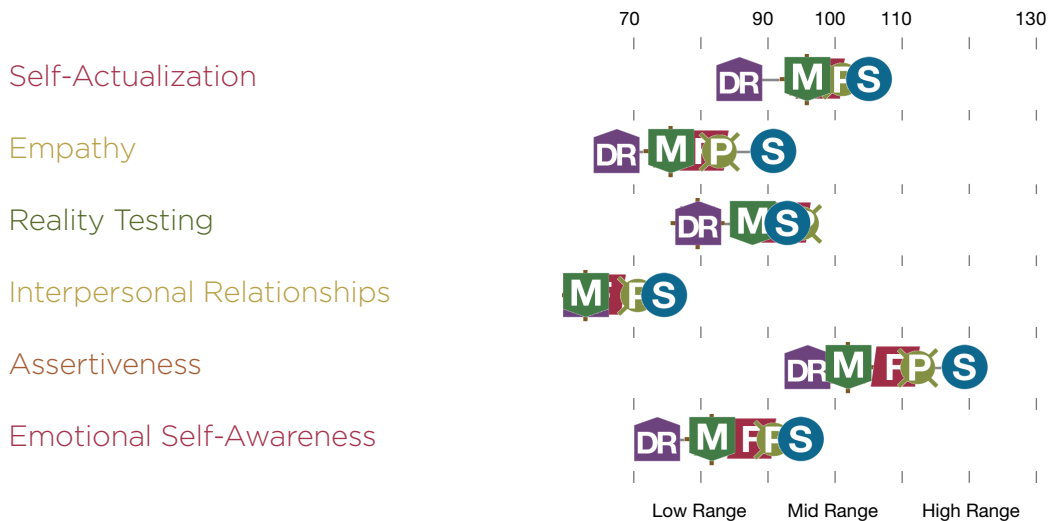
70 90 100 110 130

Self-Actualization DR M P S

Empathy DR M P P S

Reality Testing DR M S

Interpersonal Relationships M P S

Assertiveness DR M P P S

Emotional Self-Awareness DR M P P S

Low Range Mid Range High Range